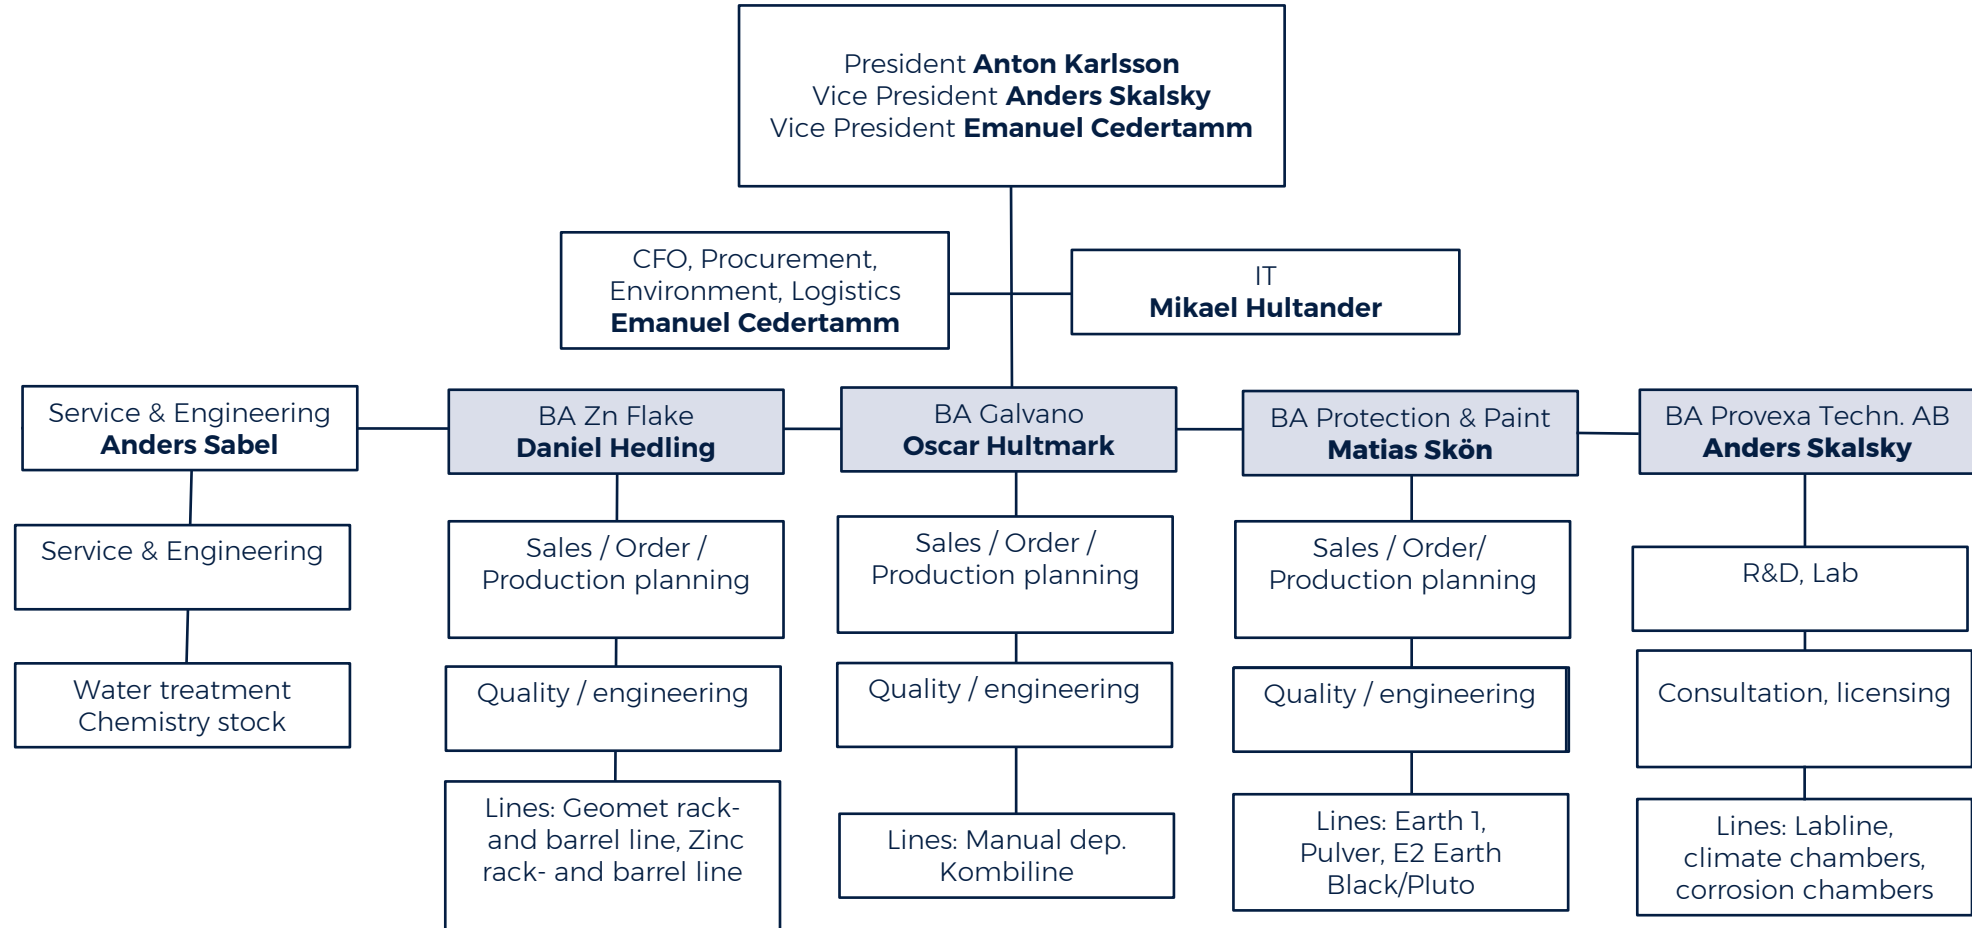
President **Anton Karlsson**
Vice President **Anders Skalsky**
Vice President **Emanuel Cedertamm**

CFO, Procurement, Environment, Logistics
**Emanuel Cedertamm**

IT
**Mikael Hultander**

Service & Engineering
**Anders Sabel**

Service & Engineering

Water treatment Chemistry stock

BA Zn Flake
**Daniel Hedling**

Sales / Order / Production planning

Quality / engineering

Lines: Geomet rack- and barrel line, Zinc rack- and barrel line

BA Galvano
**Oscar Hultmark**

Sales / Order / Production planning

Quality / engineering

Lines: Manual dep. Kombiline

BA Protection & Paint
**Matias Skön**

Sales / Order/ Production planning

Quality / engineering

Lines: Earth 1, Pulver, E2 Earth Black/Pluto

BA Provexa Techn. AB
**Anders Skalsky**

R&D, Lab

Consultation, licensing

Lines: Lablline, climate chambers, corrosion chambers